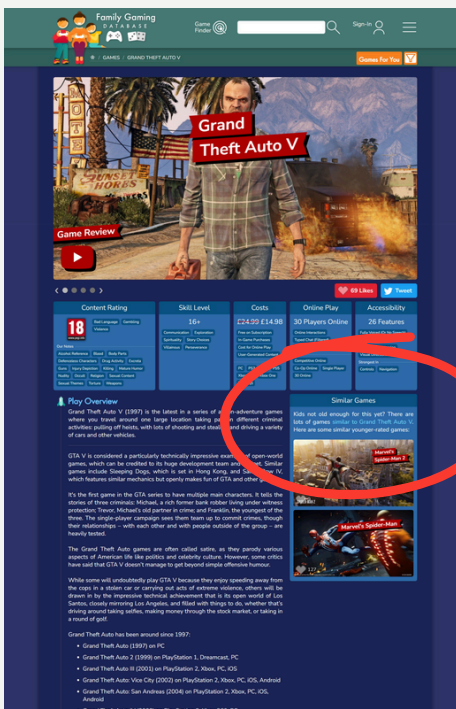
Family Gaming DATABASE

Game Finder

Sign-In

GAMES | GRAND THEFT AUTO V

Games For You

Grand Theft Auto V

SUNSET HORSES

Game Review

69 Likes

Tweet

Content Rating

18

Bad Language Gambling Violence

Our Notes

Alcohol Reference Blood Body Parts Destruction Characters Drug Activity Everyday Gore Injury Depiction Killing Mature Humor Nudity Occult Religion Sexual Content Sexual Themes Torture Weapons

Skill Level

16+

Communication Exploration Spirituality Story Choices Violence Perseverance

Costs

£24.20 £14.98

Free on Subscription In-Game Purchases Cost for Online Play User-Generated Content

Online Play

30 Players Online

Online Interactions Typed Chat (Friends)

Competitive Online Co-Op Online Single Player 30 Online

Accessibility

26 Features

Fully Voiced On The Speech

Visual Cues Strongest In Controls Navigation

Play Overview

Grand Theft Auto V (1997) is the latest in a series of action-adventure games where you travel around one large location taking part in different criminal activities: pulling off heists, with lots of shooting and stealing, and driving a variety of cars and other vehicles.

GTA V is considered a particularly technically impressive example of open-world games, which can be credited to its huge development team and budget. Similar games include Sleeping Dogs, which is set in Hong Kong, and Saints Row IV, which features similar mechanics but openly makes fun of GTA and other games.

It's the first game in the GTA series to have multiple main characters. It tells the stories of three criminals: Michael, a rich former bank robber living under witness protection; Trevor, Michael's old partner in crime; and Franklin, the youngest of the three. The single-player campaign sees them team up to commit crimes, though their relationships – with each other and with people outside of the group – are heavily tested.

The Grand Theft Auto games are often called satire, as they parody various aspects of American life like politics and celebrity culture. However, some critics have said that GTA V doesn't manage to get beyond simple offensive humour.

While some will undoubtedly play GTA V because they enjoy speeding away from the cops in a stolen car or carrying out acts of extreme violence, others will be drawn in by the impressive technical achievement that is its open world of Los Santos, closely mirroring Los Angeles, and filled with things to do, whether that's driving around taking selfies, making money through the stock market, or taking in a round of golf.

Grand Theft Auto has been around since 1997:

• Grand Theft Auto (1997) on PC
• Grand Theft Auto 2 (1999) on PlayStation 1, Dreamcast, PC
• Grand Theft Auto III (2001) on PlayStation 2, Xbox, PC, iOS
• Grand Theft Auto: Vice City (2002) on PlayStation 2, Xbox, PC, iOS, Android
• Grand Theft Auto: San Andreas (2004) on PlayStation 2, Xbox, PC, iOS, Android

Similar Games

Kids not old enough for this yet? There are lots of games similar to Grand Theft Auto V. Here are some similar younger-rated games:

Marvel's Spider-Man 2

Marvel's Spider-Man